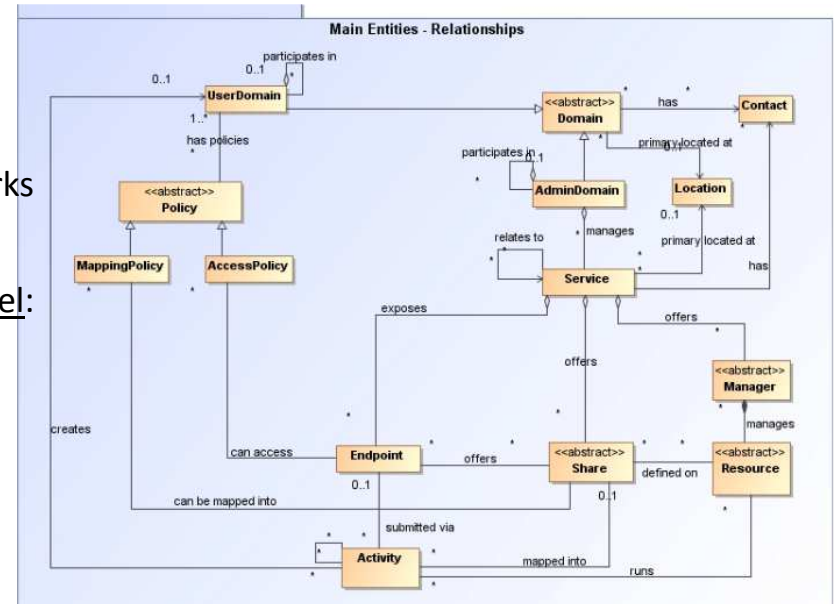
rks

el:

Main Entities - Relationships

0..1
participates in
0..1
*
UserDomain
1..*
has policies
<<abstract>>
Domain
has
Contact
primary located at
0..1
participates in
0..1
AdminDomain
Location
<<abstract>>
Policy
MappingPolicy
AccessPolicy
relates to
manages
primary located at
0..1
Service
has
exposes
offers
offers
<<abstract>>
Manager
manages
creates
can access
Endpoint
offers
<<abstract>>
Share
defined on
<<abstract>>
Resource
0..1
can be mapped into
0..1
submitted via
Activity
mapped into
runs